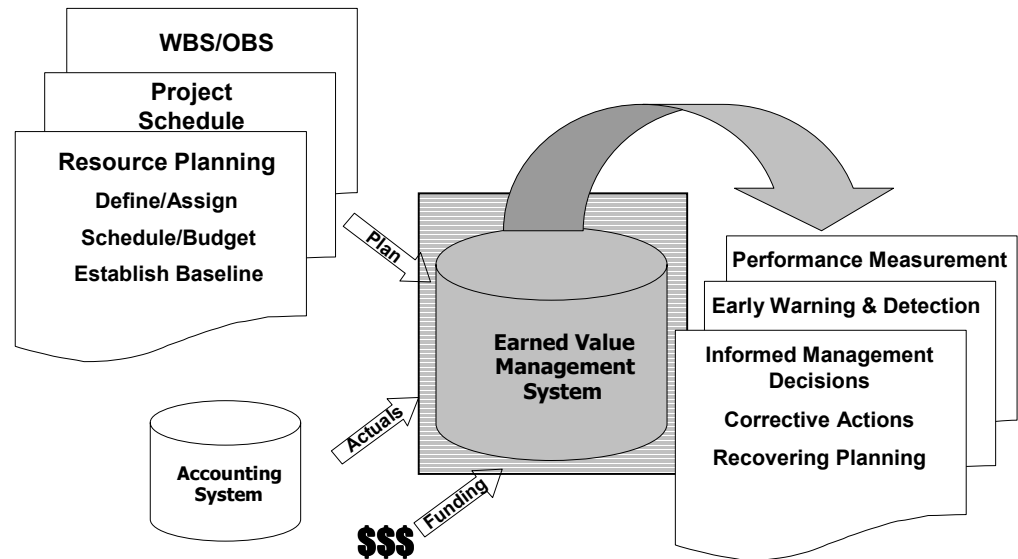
WBS/OBS

Project Schedule

Resource Planning

Define/Assign

Schedule/Budget

Establish Baseline

Plan

Earned Value Management System

Actuals

Funding

Accounting System

$$$

Performance Measurement

Early Warning & Detection

Informed Management Decisions

Corrective Actions

Recovering Planning